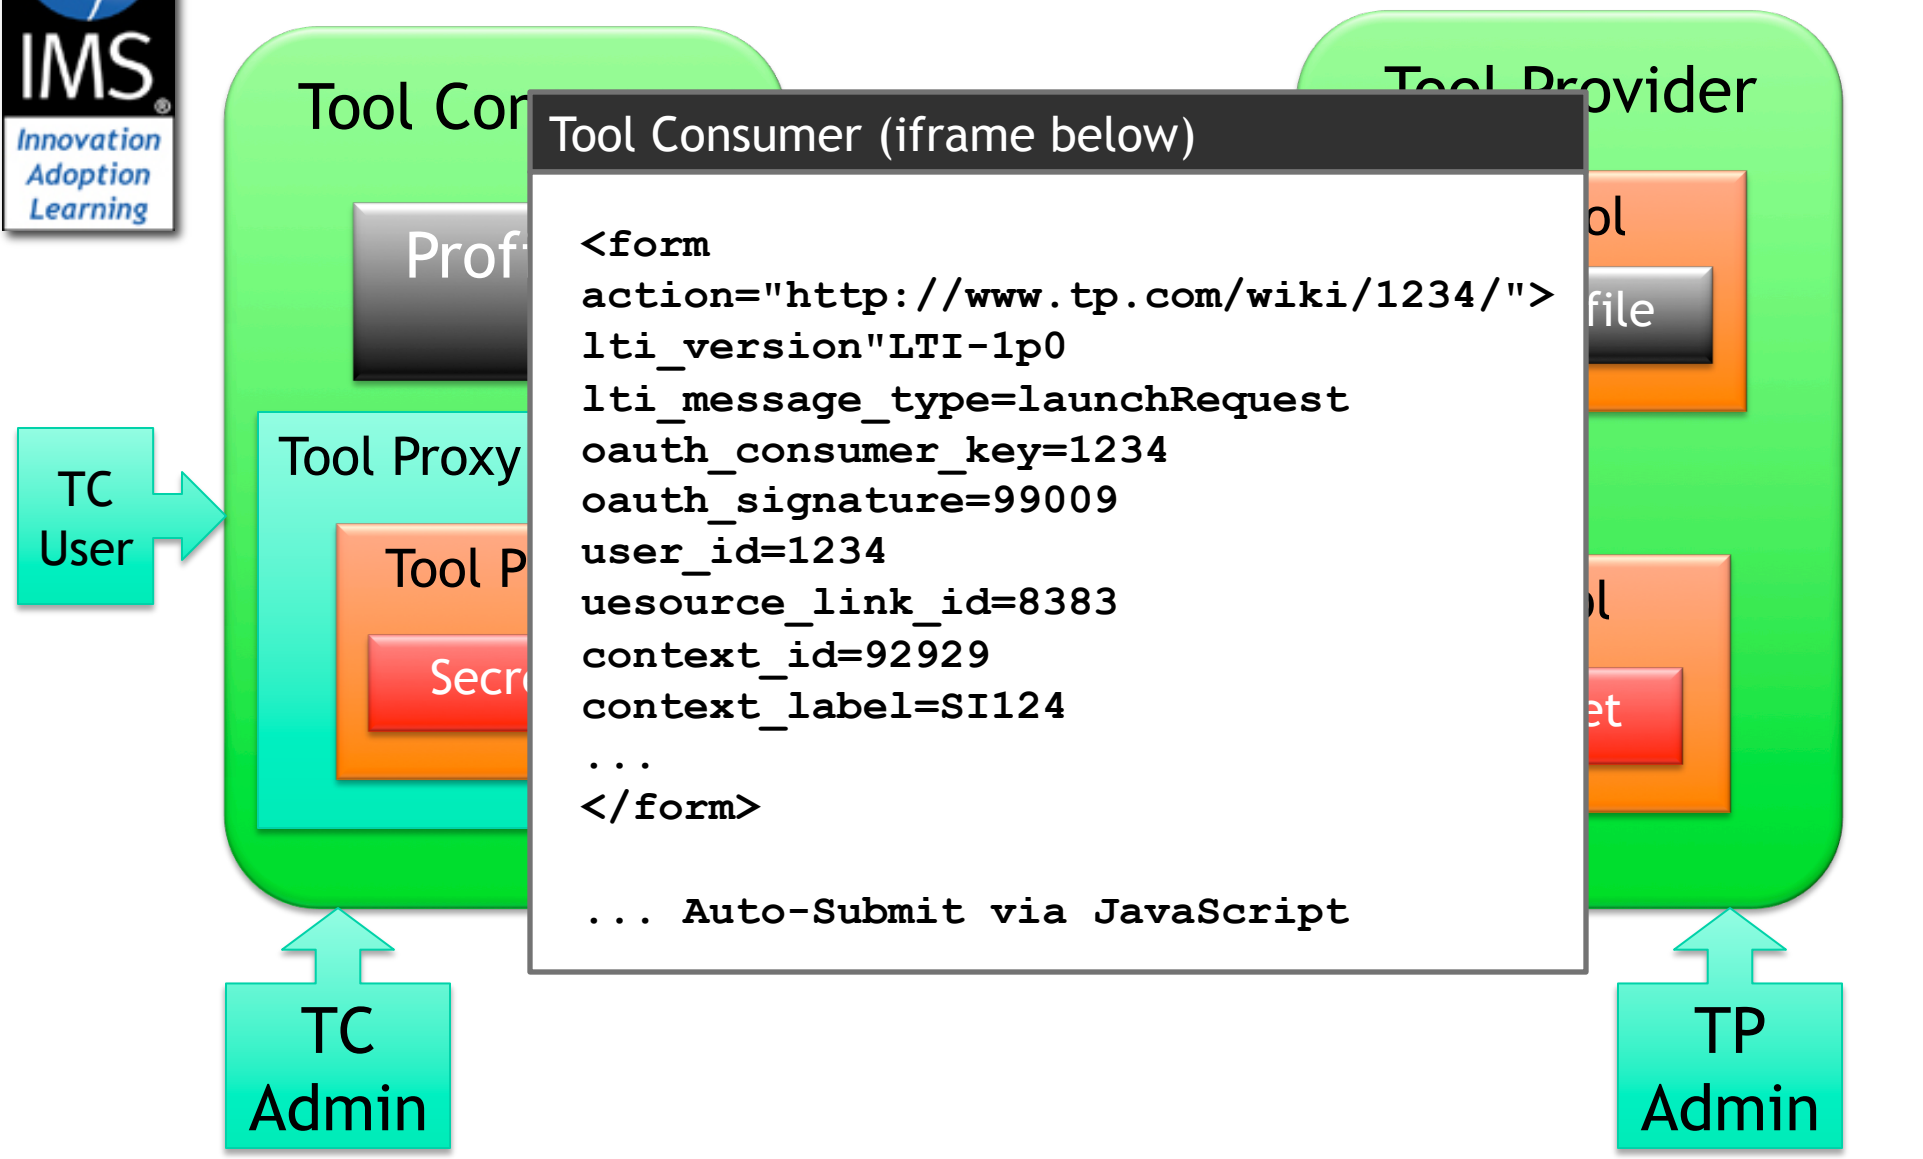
IMS
Innovation Adoption Learning

Tool Cor

Prof

Tool Proxy

Tool P

Secr

TC User

Tool Provider

ol

file

ol

et

Tool Consumer (iframe below)

<form
action="http://www.tp.com/wiki/1234/">
lti_version"LTI-1p0
lti_message_type=launchRequest
oauth_consumer_key=1234
oauth_signature=99009
user_id=1234
uesource_link_id=8383
context_id=92929
context_label=SI124
...
</form>

... Auto-Submit via JavaScript

TC Admin

TP Admin